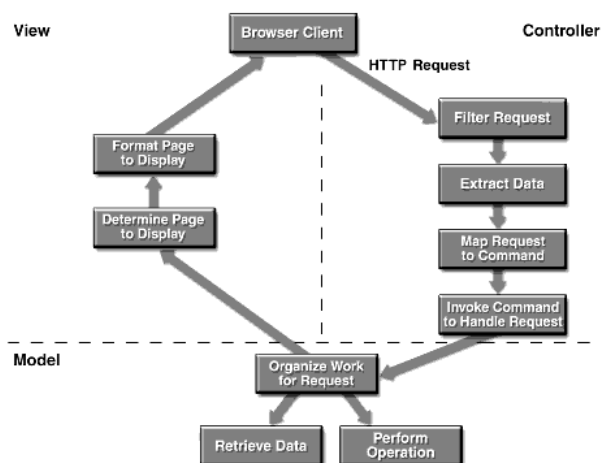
View

Browser Client

Controller

HTTP Request

Format Page to Display

Determine Page to Display

Filter Request

Extract Data

Map Request to Command

Invoke Command to Handle Request

Model

Organize Work for Request

Retrieve Data

Perform Operation